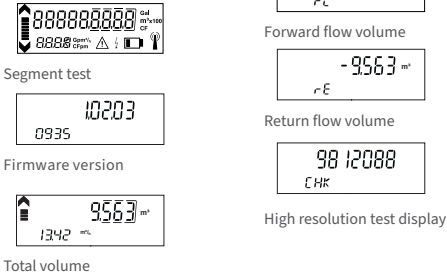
88888888 Gal m³x100 CF
888 Gpm/s CFpm

Segment test

1.02.03
0935

Firmware version

9.563 m³
13.42 m³/h

Total volume

FL

Forward flow volume

-9.563 m³
rE

Return flow volume

98 12088
CHK

High resolution test display